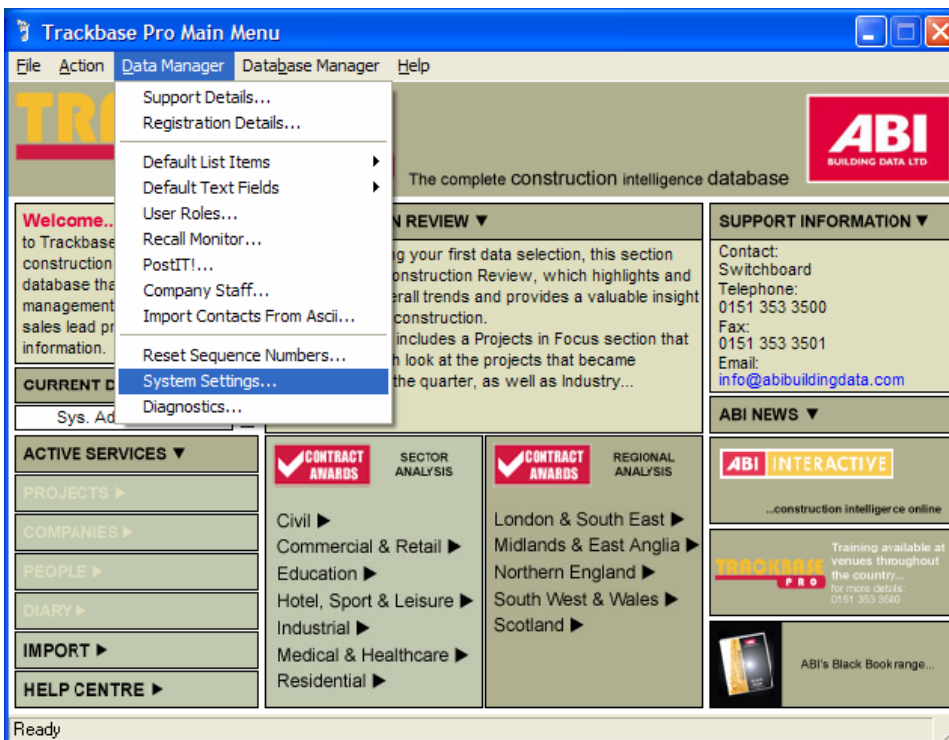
Trackbase Pro Main Menu

File Action Data Manager Database Manager Help

Support Details...
Registration Details...
Default List Items ▶
Default Text Fields ▶
User Roles...
Recall Monitor...
PostIT!...
Company Staff...
Import Contacts From Ascii...
Reset Sequence Numbers...
System Settings...
Diagnostics...

TR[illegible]

ABI BUILDING DATA LTD

The complete construction intelligence database

Welcome...
to Trackbase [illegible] construction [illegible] database tha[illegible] management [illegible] sales lead pr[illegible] information.

CURRENT D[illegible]

Sys. Ad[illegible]

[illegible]N REVIEW ▼

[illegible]g your first data selection, this section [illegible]onstruction Review, which highlights and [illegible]erall trends and provides a valuable insight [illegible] construction.
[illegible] includes a Projects in Focus section that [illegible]h look at the projects that became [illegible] the quarter, as well as Industry...

SUPPORT INFORMATION ▼

Contact:
Switchboard
Telephone:
0151 353 3500
Fax:
0151 353 3501
Email:
info@abibuildingdata.com

ABI NEWS ▼

ACTIVE SERVICES ▼
PROJECTS ▶
COMPANIES ▶
PEOPLE ▶
DIARY ▶
IMPORT ▶
HELP CENTRE ▶

CONTRACT AWARDS SECTOR ANALYSIS

Civil ▶
Commercial & Retail ▶
Education ▶
Hotel, Sport & Leisure ▶
Industrial ▶
Medical & Healthcare ▶
Residential ▶

CONTRACT AWARDS REGIONAL ANALYSIS

London & South East ▶
Midlands & East Anglia ▶
Northern England ▶
South West & Wales ▶
Scotland ▶

ABI INTERACTIVE
...construction intelligence online

TRACKBASE PRO
Training available at venues throughout the country...
for more details:
0151 353 3540

ABI's Black Book range...

Ready